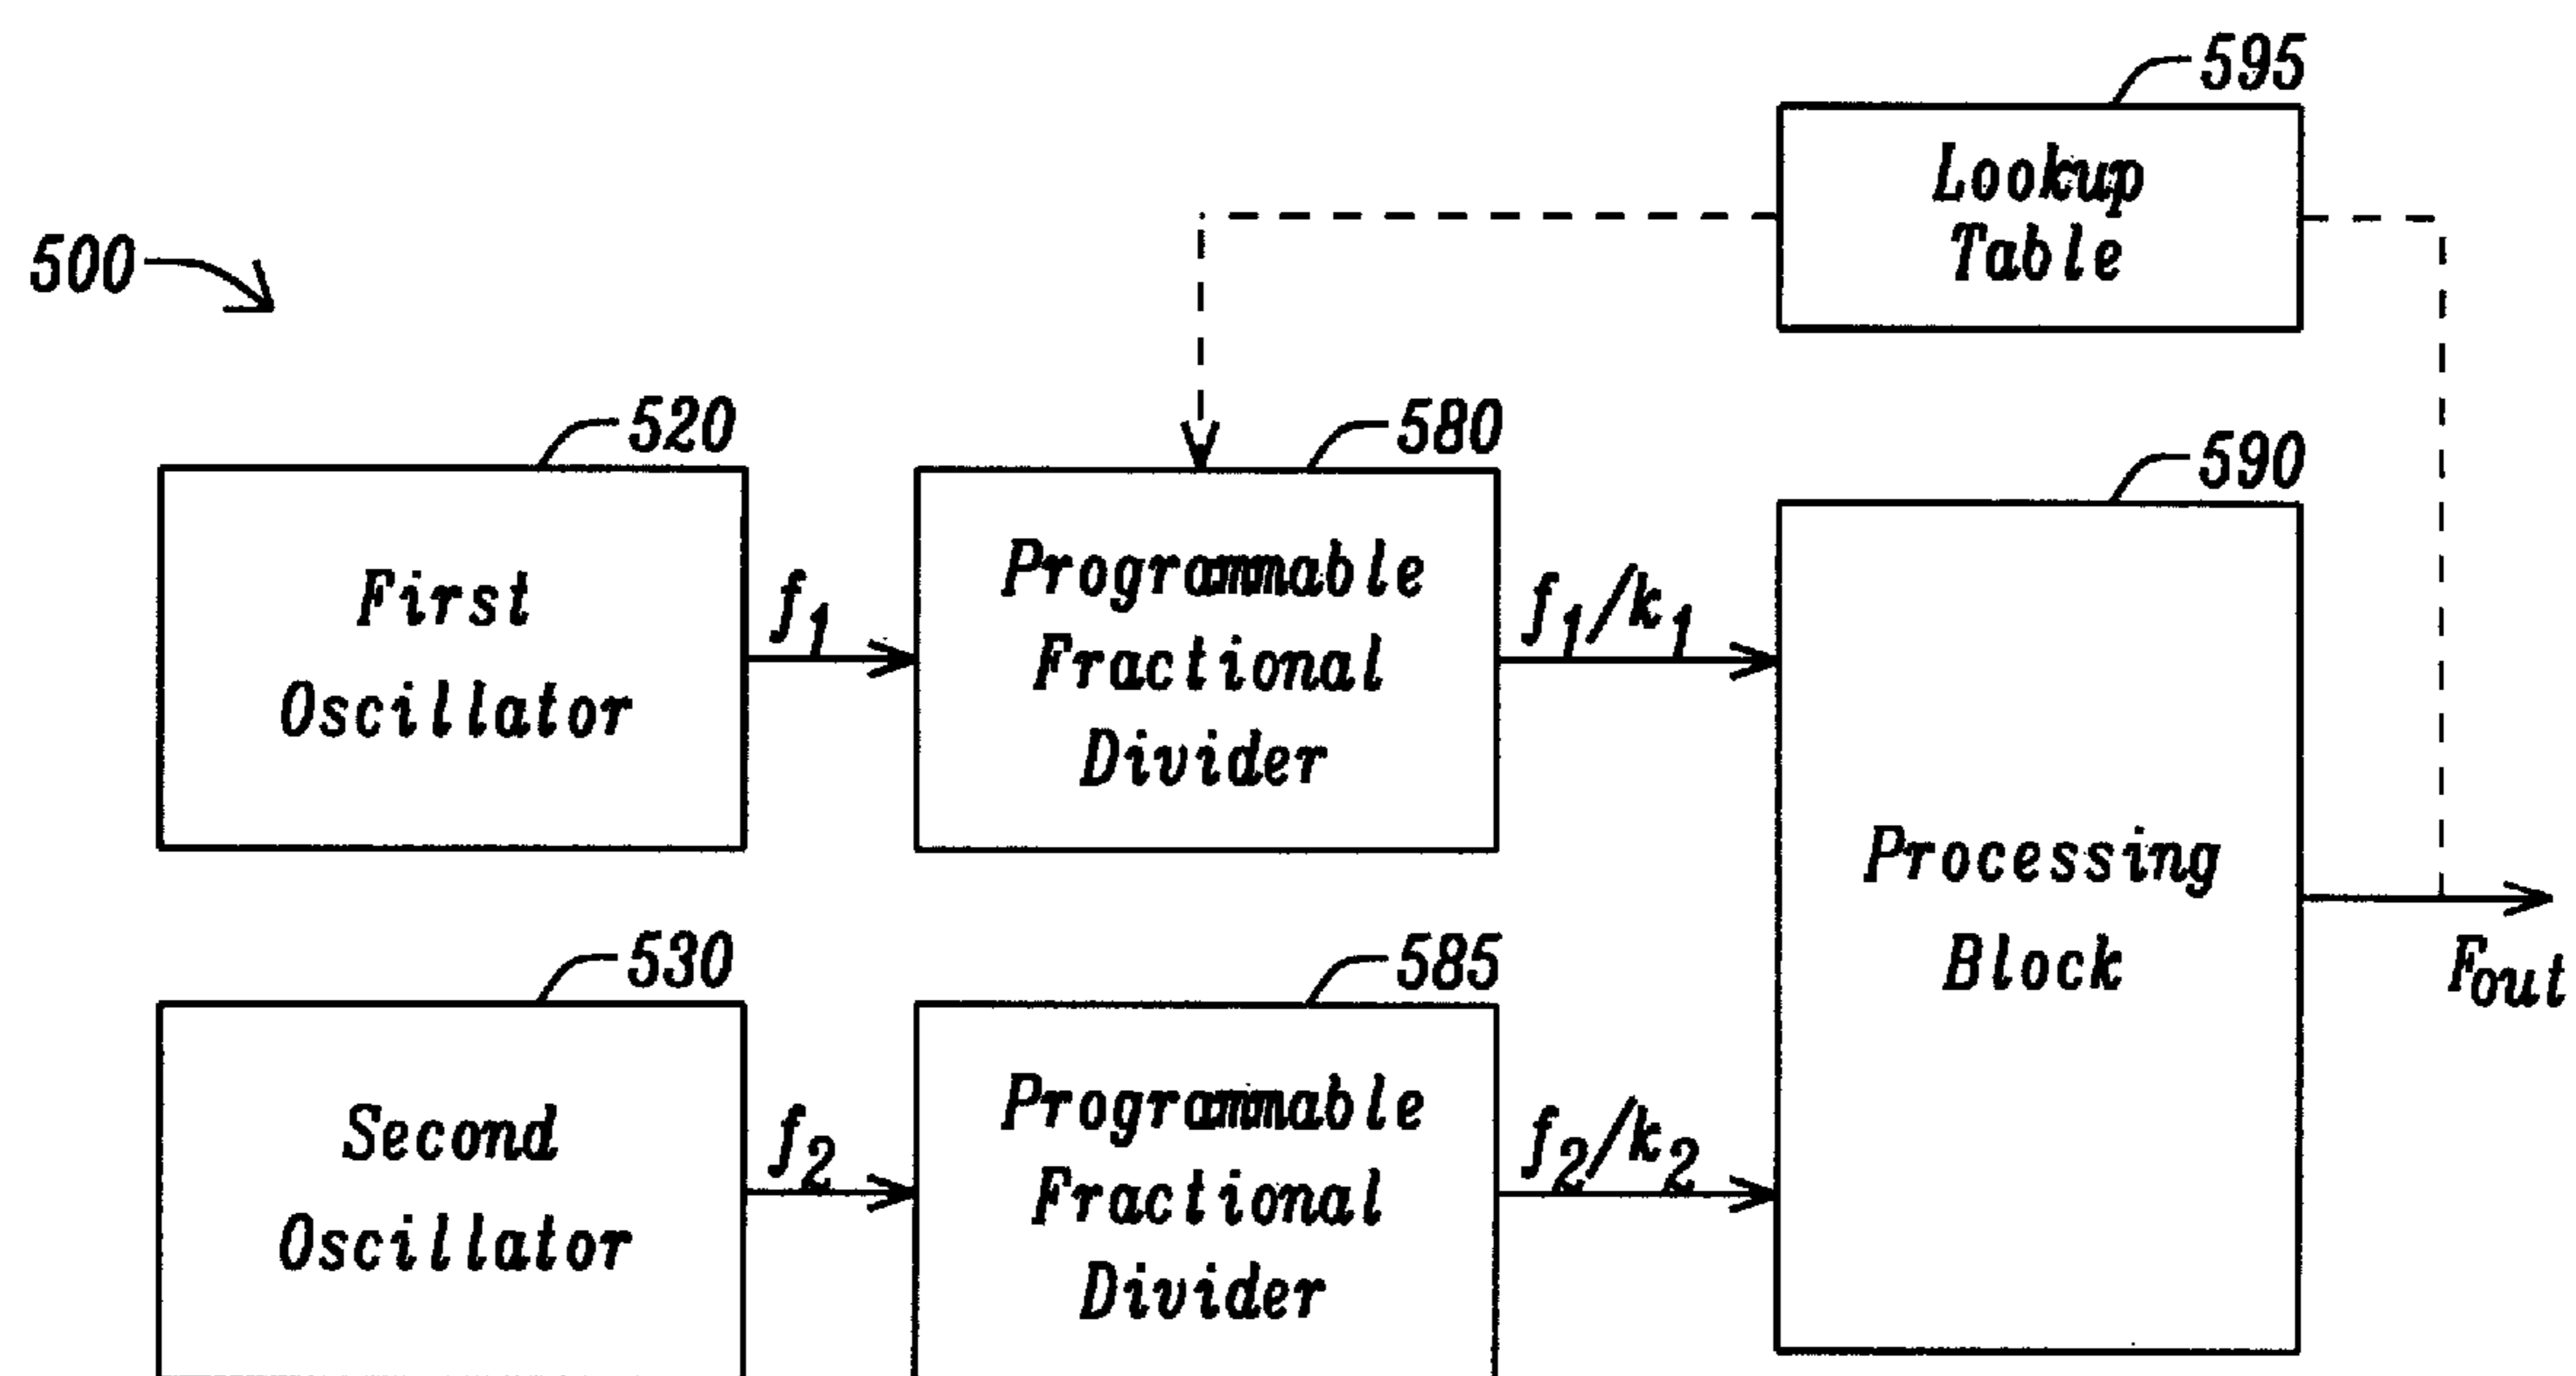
595

Lookup Table

500

520

580

590

First Oscillator

$f_1$

Programmable Fractional Divider

$f_1/k_1$

Processing Block

$F_{out}$

530

585

Second Oscillator

$f_2$

Programmable Fractional Divider

$f_2/k_2$